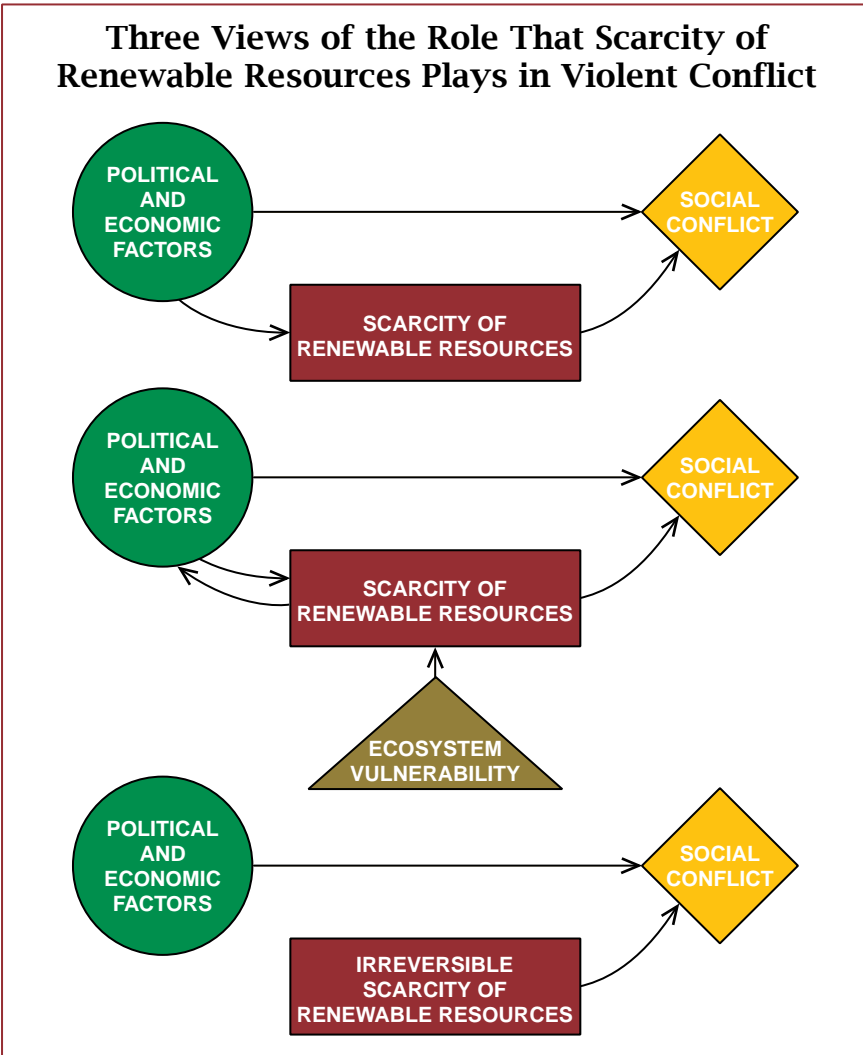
Three Views of the Role That Scarcity of Renewable Resources Plays in Violent Conflict

POLITICAL AND ECONOMIC FACTORS

SOCIAL CONFLICT

SCARCITY OF RENEWABLE RESOURCES

POLITICAL AND ECONOMIC FACTORS

SOCIAL CONFLICT

SCARCITY OF RENEWABLE RESOURCES

ECOSYSTEM VULNERABILITY

POLITICAL AND ECONOMIC FACTORS

SOCIAL CONFLICT

IRREVERSIBLE SCARCITY OF RENEWABLE RESOURCES